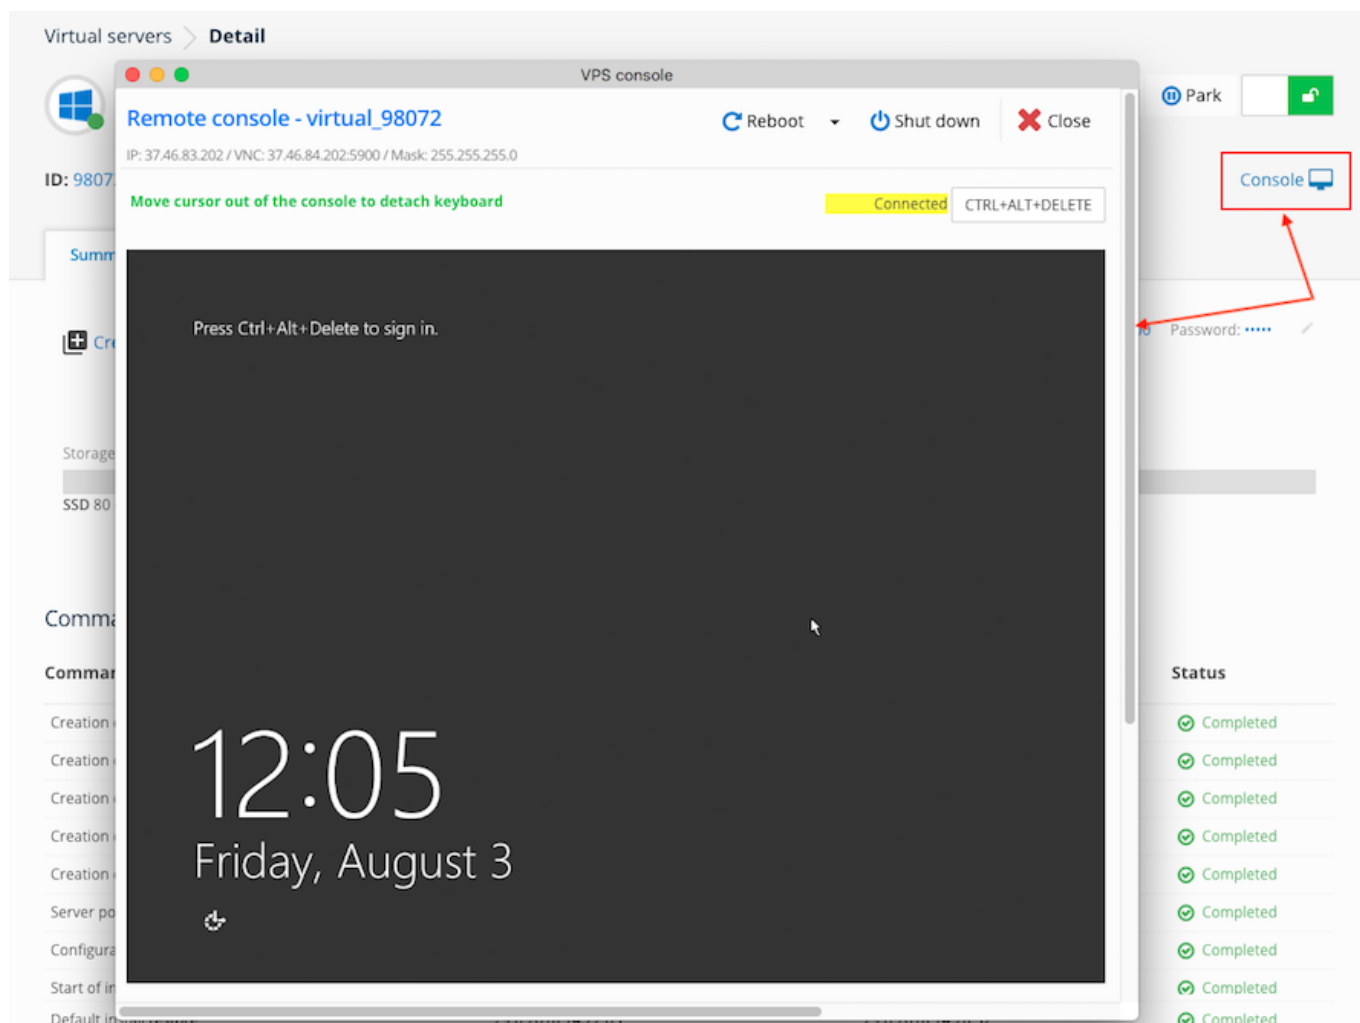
Virtual servers > Detail

VPS console

Remote console - virtual_98072

Reboot

Shut down

Close

IP: 37.46.83.202 / VNC: 37.46.84.202:5900 / Mask: 255.255.255.0

Move cursor out of the console to detach keyboard

Connected

CTRL+ALT+DELETE

Press Ctrl+Alt+Delete to sign in.

12:05
Friday, August 3

Park

Console

ID: 9807

Summ

Cre

Password: •••••

Storage

SSD 80

Comma

Comman

Status

Creation | Completed
Creation | Completed
Creation | Completed
Creation | Completed
Creation | Completed
Server po | Completed
Configura | Completed
Start of in | Completed
Default in | Completed